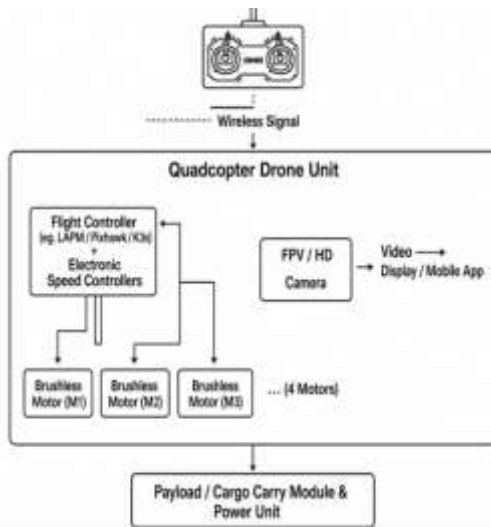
Wireless Signal

Quadcopter Drone Unit

Flight Controller (eg. LAPM / Pixhawk / K3s) + Electronic Speed Controllers

FPV / HD Camera

Video → Display / Mobile App

Brushless Motor (M1)

Brushless Motor (M2)

Brushless Motor (M3)

... (4 Motors)

Payload / Cargo Carry Module & Power Unit